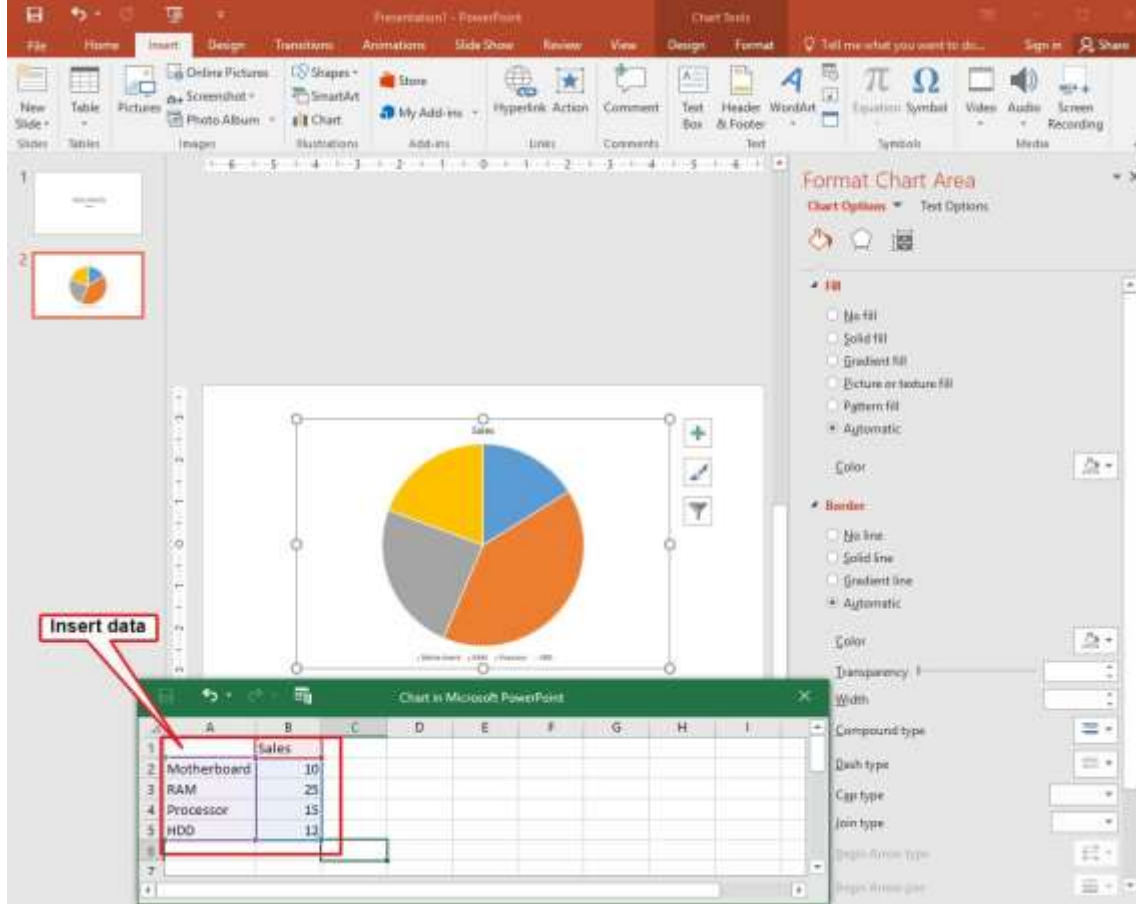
Presentation1 - PowerPoint

Chart Tools

File Home Insert Design Transitions Animations Slide Show Review View Design Format Tell me what you want to do... Sign in Share

New Slide Table Pictures Online Pictures Screenshot Photo Album Shapes SmartArt Chart Store My Add-ins Hyperlink Action Comment Text Box Header & Footer WordArt Equation Symbol Video Audio Screen Recording

Slides Tables Images Illustrations Add-ins Links Comments Text Symbols Media

1

2

Sales

Format Chart Area

Chart Options Text Options

Fill

No fill

Solid fill

Gradient fill

Picture or texture fill

Pattern fill

Automatic

Color

Border

No line

Solid line

Gradient line

Automatic

Color

Transparency

Width

Compound type

Dash type

Cap type

Join type

Begin Arrow type

Begin Arrow size

Insert data

Chart in Microsoft PowerPoint

| | A | B | C | D | E | F | G | H | I |
|---|---|---|---|---|---|---|---|---|---|
| 1 | | Sales | | | | | | | |
| 2 | Motherboard | 10 | | | | | | | |
| 3 | RAM | 25 | | | | | | | |
| 4 | Processor | 15 | | | | | | | |
| 5 | HDD | 12 | | | | | | | |
| 6 | | | | | | | | | |
| 7 | | | | | | | | | |